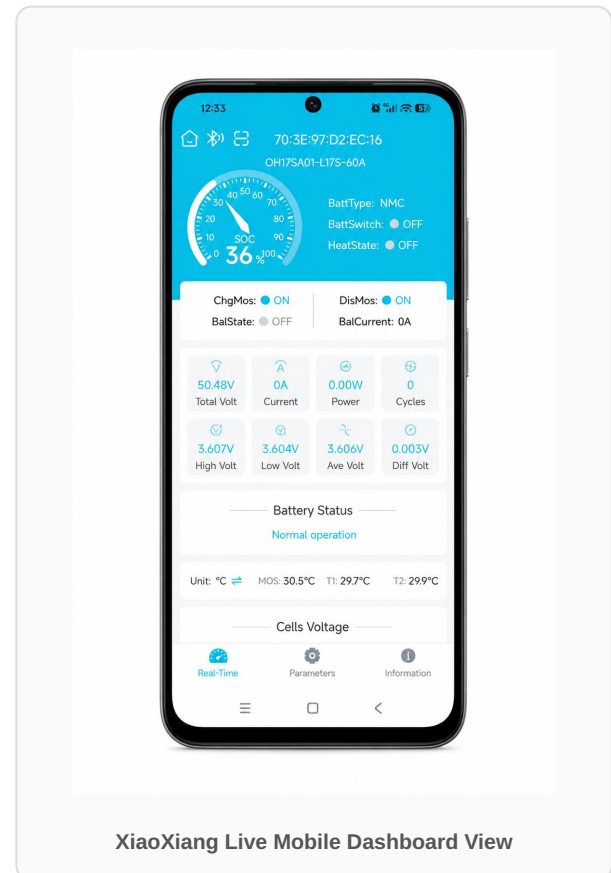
12:33

70:3E:97:D2:EC:16

OH17SA01-L17S-60A

0 10 20 30 40 50 60 70 80 90 100

SOC

36 %

BattType: NMC

BattSwitch: OFF

HeatState: OFF

ChgMos: ON

DisMos: ON

BalState: OFF

BalCurrent: 0A

| 50.48V | 0A | 0.00W | 0 |
|---|---|---|---|
| Total Volt | Current | Power | Cycles |
| 3.607V | 3.604V | 3.606V | 0.003V |
| High Volt | Low Volt | Ave Volt | Diff Volt |

Battery Status

Normal operation

Unit: °C MOS: 30.5°C T1: 29.7°C T2: 29.9°C

Cells Voltage

Real-Time Parameters Information

XiaoXiang Live Mobile Dashboard View